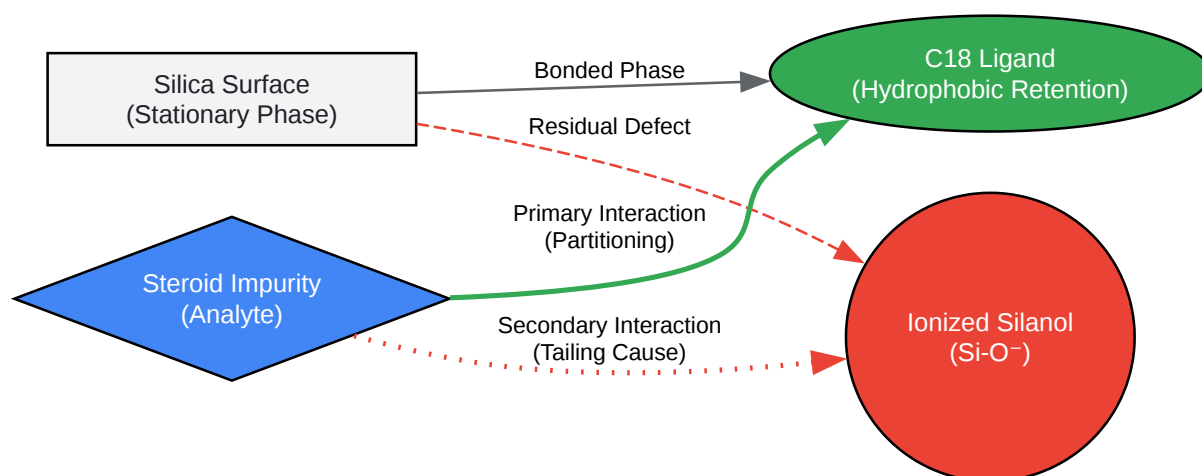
Silica Surface
(Stationary Phase)

Bonded Phase

C18 Ligand
(Hydrophobic Retention)

Residual Defect

Primary Interaction
(Partitioning)

Steroid Impurity
(Analyte)

Secondary Interaction
(Tailing Cause)

Ionized Silanol
(Si-O⁻)